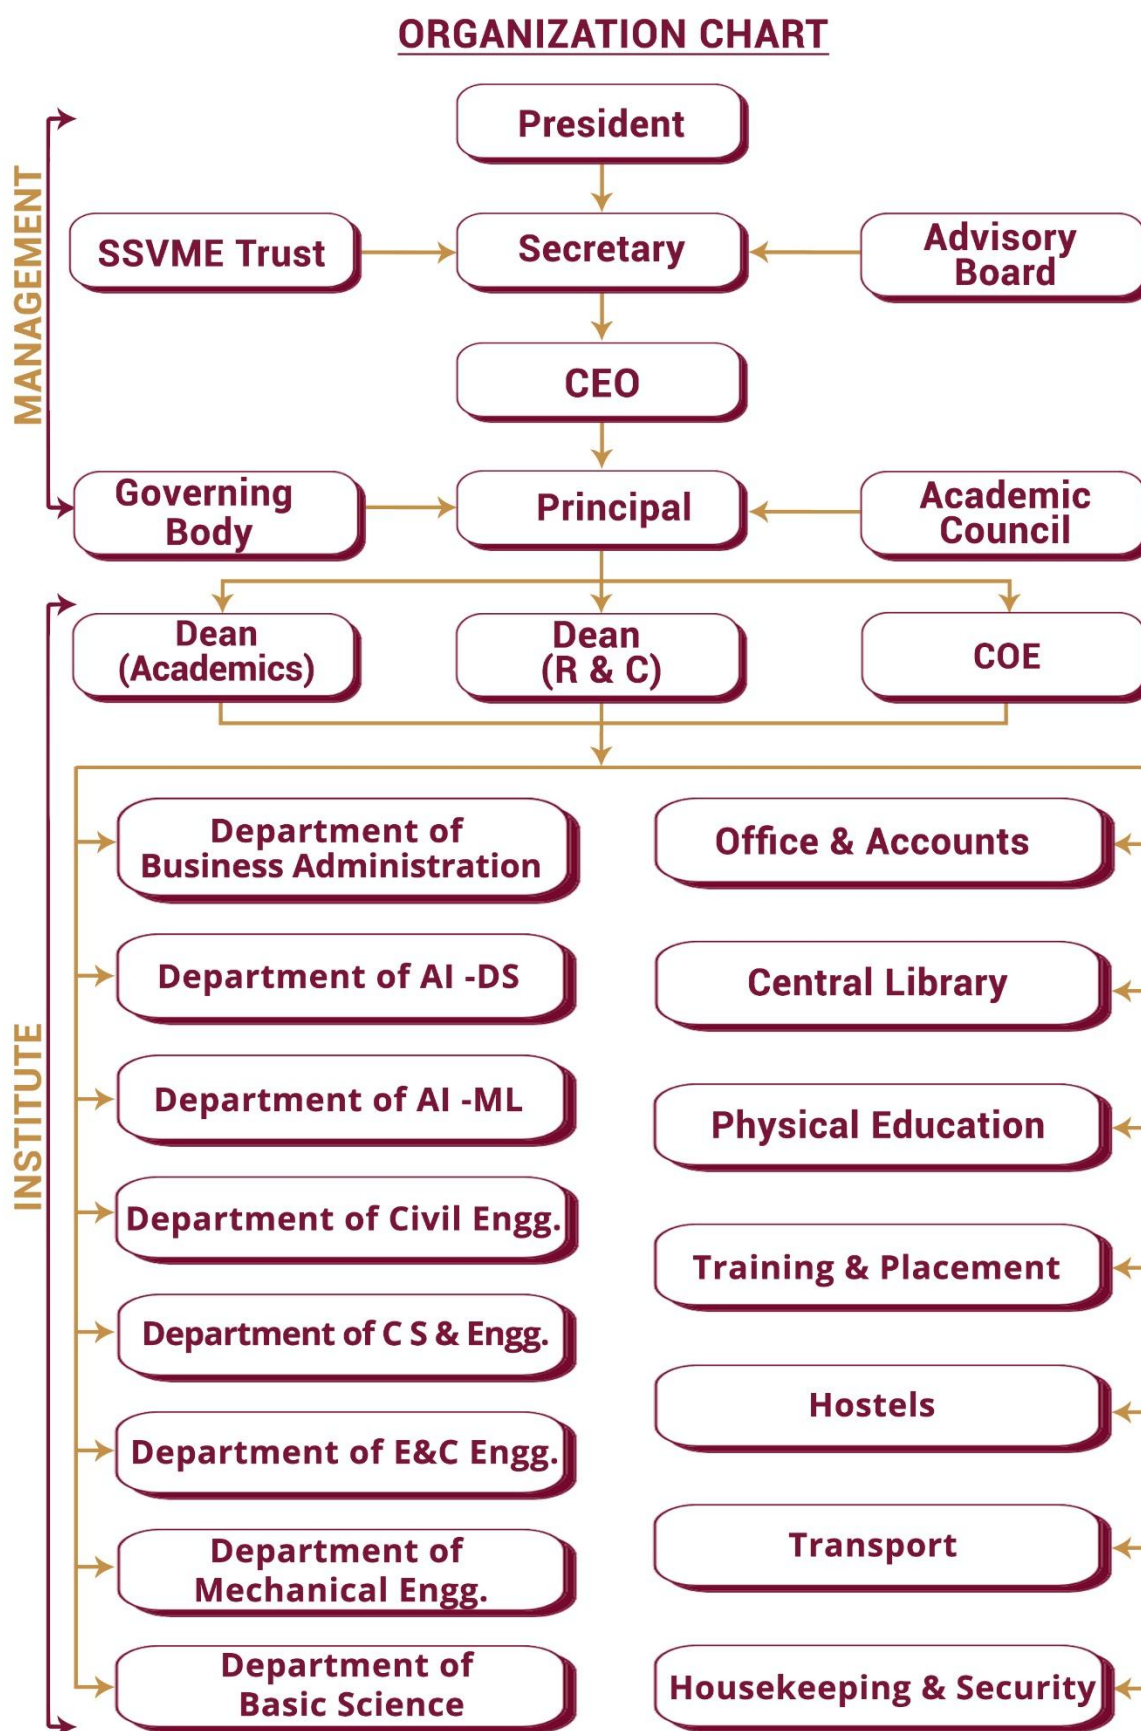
ORGANIZATION CHART

MANAGEMENT

President

SSVME Trust

Secretary

Advisory Board

CEO

Governing Body

Principal

Academic Council

INSTITUTE

Dean (Academics)

Dean (R & C)

COE

Department of Business Administration

Office & Accounts

Department of AI -DS

Central Library

Department of AI -ML

Physical Education

Department of Civil Engg.

Training & Placement

Department of C S & Engg.

Hostels

Department of E&C Engg.

Transport

Department of Mechanical Engg.

Department of Basic Science

Housekeeping & Security